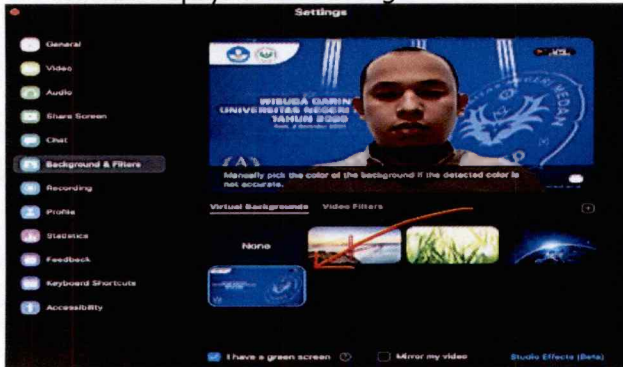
Settings

General
Video
Audio
Share Screen
Chat
Background & Filters
Recording
Profile
Statistics
Feedback
Keyboard Shortcuts
Accessibility

WISUDA DARING
UNIVERSITAS NEGERI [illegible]
TAHUN 2020
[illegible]

NEGERI MEDAN

Manually pick the color of the background if the detected color is not accurate.

Virtual Backgrounds
Video Filters

None

I have a green screen
Mirror my video
Studio Effects (Beta)